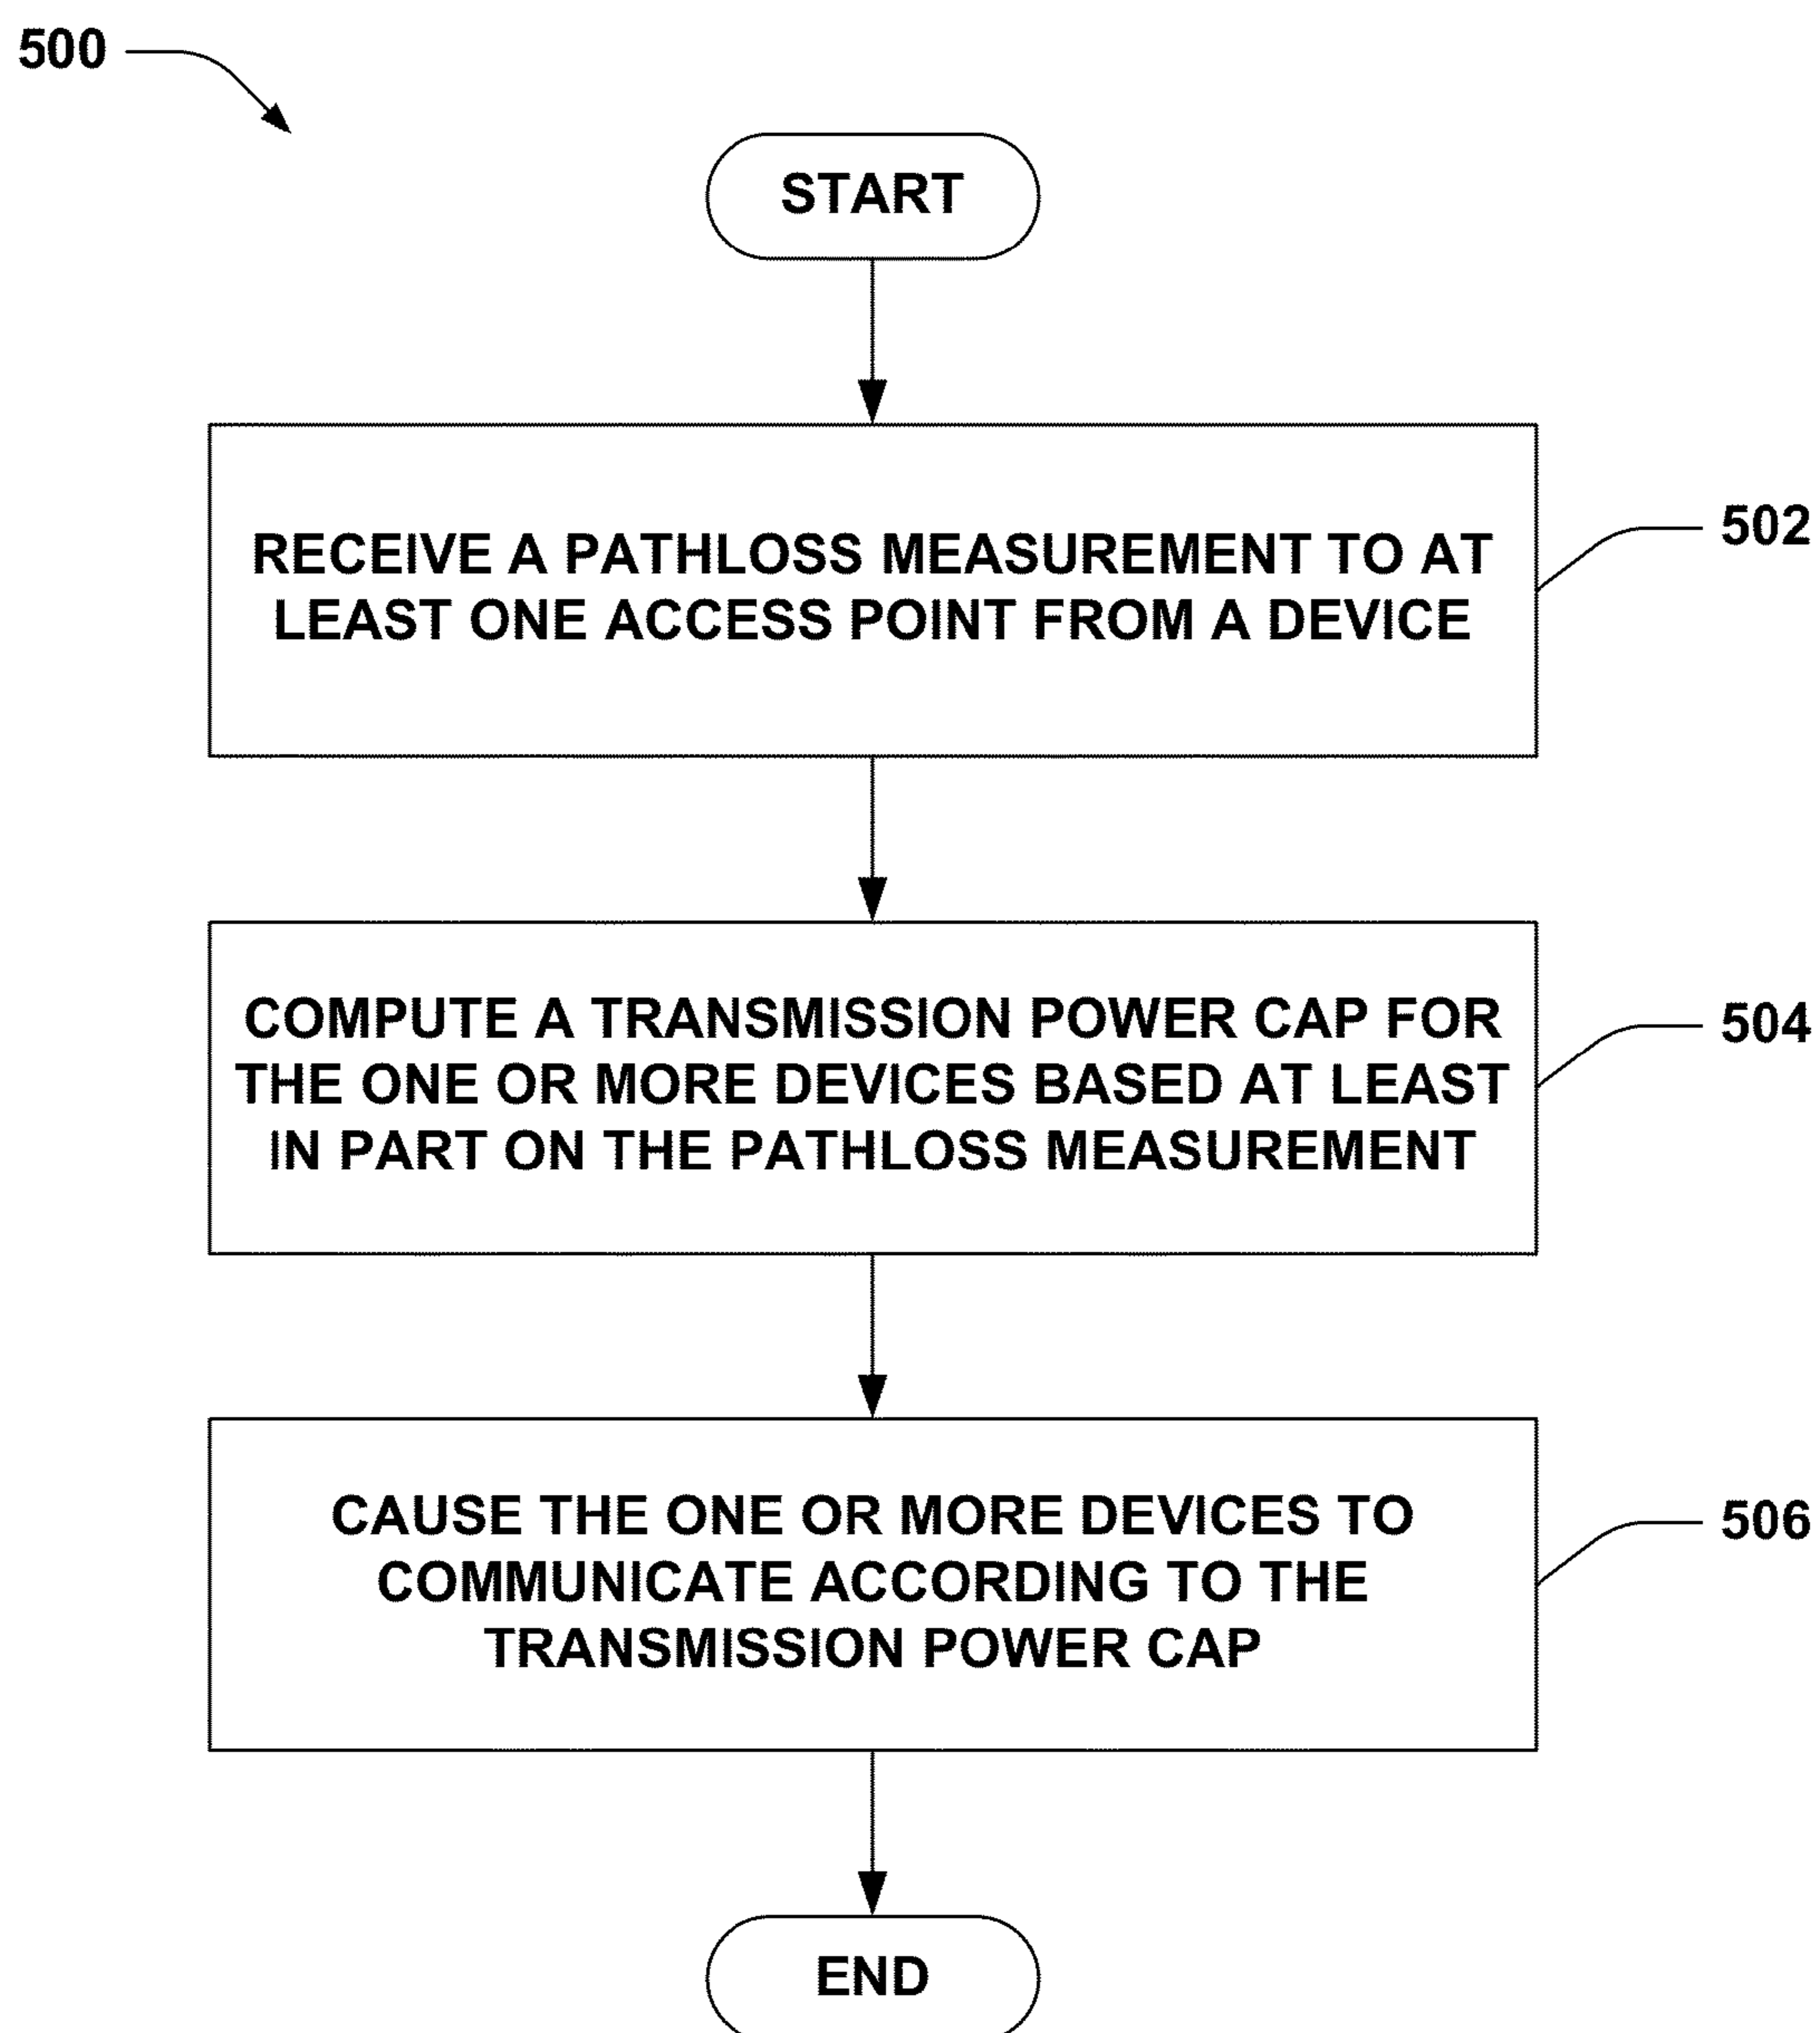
500

START

RECEIVE A PATHLOSS MEASUREMENT TO AT LEAST ONE ACCESS POINT FROM A DEVICE

502

COMPUTE A TRANSMISSION POWER CAP FOR THE ONE OR MORE DEVICES BASED AT LEAST IN PART ON THE PATHLOSS MEASUREMENT

504

CAUSE THE ONE OR MORE DEVICES TO COMMUNICATE ACCORDING TO THE TRANSMISSION POWER CAP

506

END